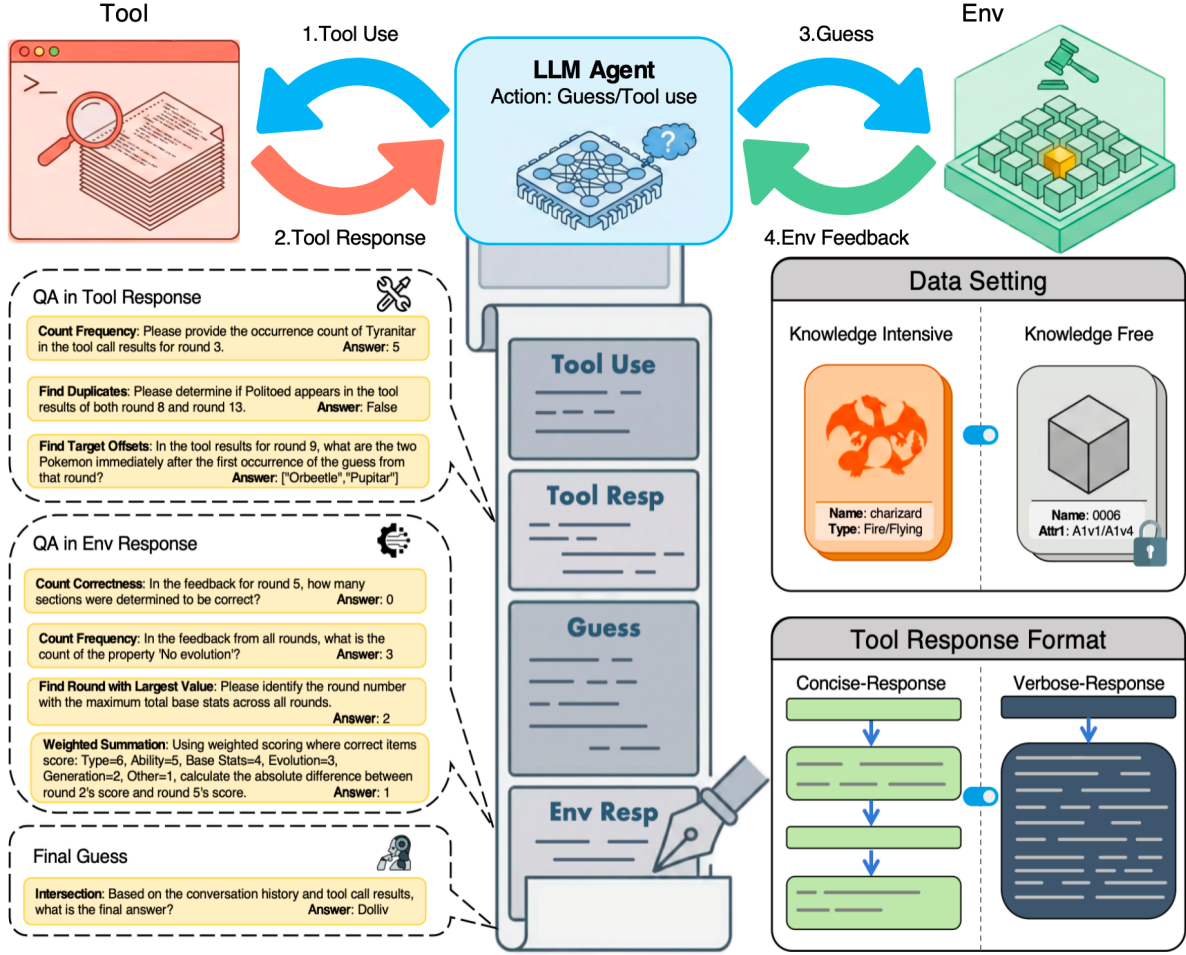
Tool

1.Tool Use

LLM Agent
Action: Guess/Tool use

3.Guess

Env

2.Tool Response

4.Env Feedback

QA in Tool Response

**Count Frequency**: Please provide the occurrence count of Tyranitar in the tool call results for round 3. **Answer**: 5

**Find Duplicates**: Please determine if Politoed appears in the tool results of both round 8 and round 13. **Answer**: False

**Find Target Offsets**: In the tool results for round 9, what are the two Pokemon immediately after the first occurrence of the guess from that round? **Answer**: ["Orbeetle","Pupitar"]

QA in Env Response

**Count Correctness**: In the feedback for round 5, how many sections were determined to be correct? **Answer**: 0

**Count Frequency**: In the feedback from all rounds, what is the count of the property 'No evolution'? **Answer**: 3

**Find Round with Largest Value**: Please identify the round number with the maximum total base stats across all rounds. **Answer**: 2

**Weighted Summation**: Using weighted scoring where correct items score: Type=6, Ability=5, Base Stats=4, Evolution=3, Generation=2, Other=1, calculate the absolute difference between round 2's score and round 5's score. **Answer**: 1

Final Guess

**Intersection**: Based on the conversation history and tool call results, what is the final answer? **Answer**: Dolliv

Tool Use

Tool Resp

Guess

Env Resp

Data Setting

Knowledge Intensive

Knowledge Free

**Name**: charizard
**Type**: Fire/Flying

**Name**: 0006
**Attr1**: A1v1/A1v4

Tool Response Format

Concise-Response

Verbose-Response